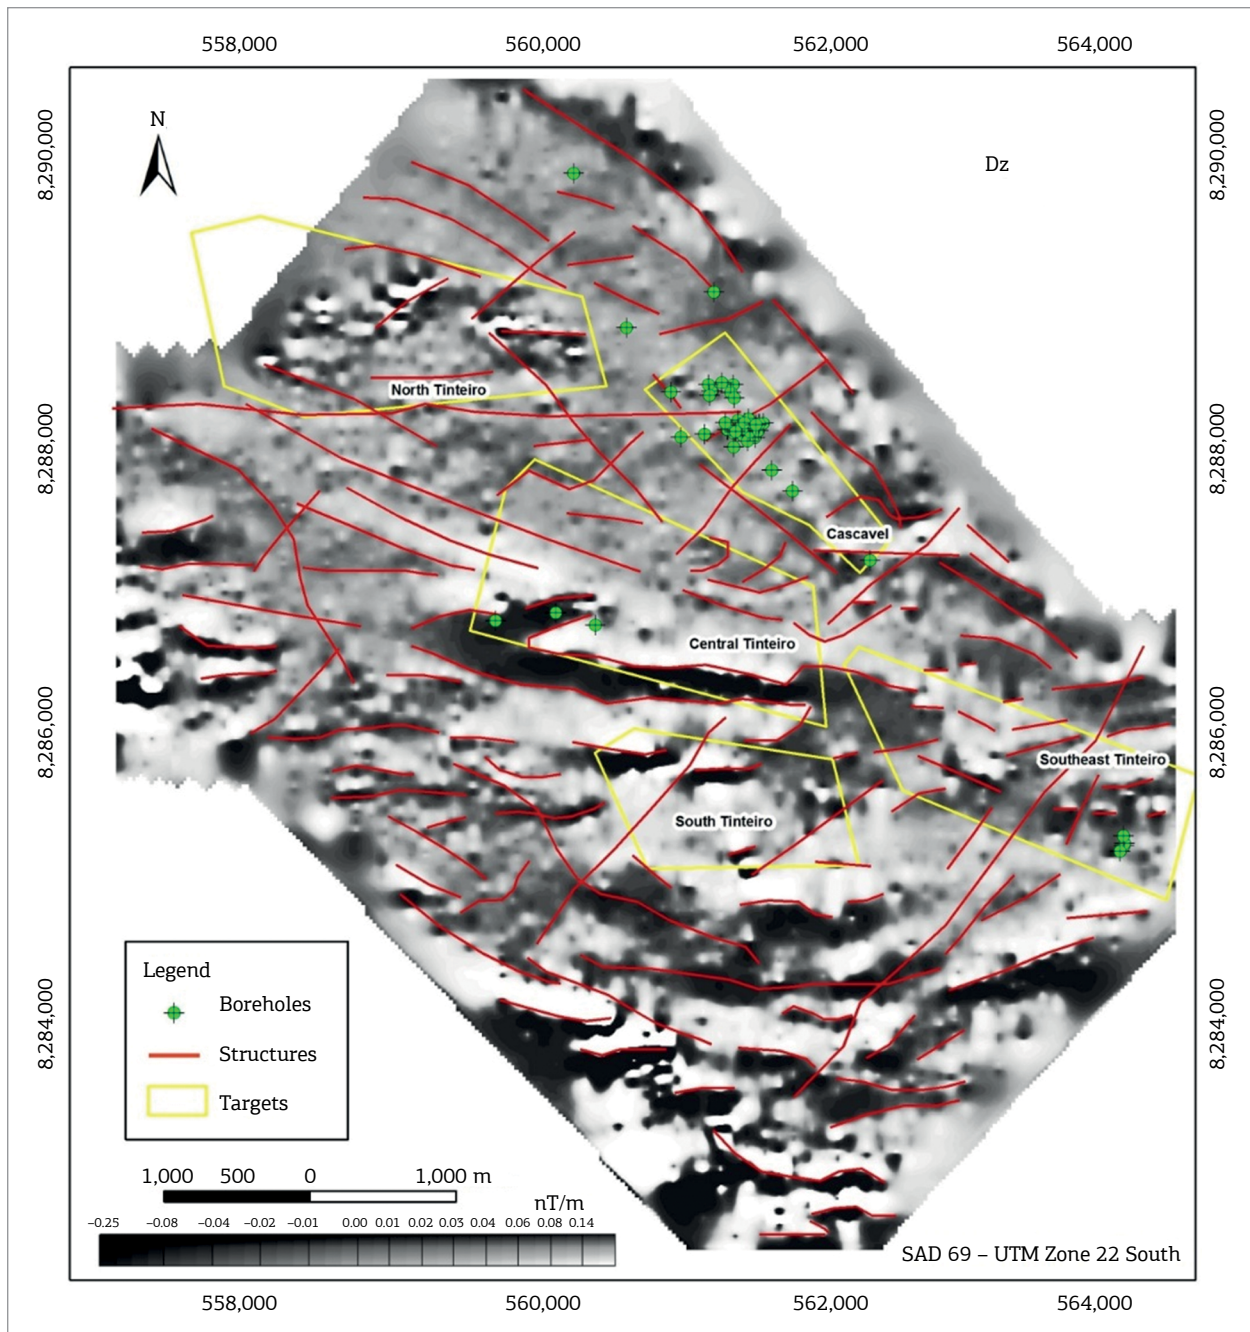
558,000 560,000 562,000 564,000

8,290,000
8,288,000
8,286,000
8,284,000

N

Dz

North Tinteiro

Cascavel

Central Tinteiro

Southeast Tinteiro

South Tinteiro

8,290,000
8,288,000
8,286,000
8,284,000

Legend
Boreholes
Structures
Targets

1,000 500 0 1,000 m

nT/m
–0.25 –0.08 –0.04 –0.02 –0.01 0.00 0.01 0.02 0.03 0.04 0.06 0.08 0.14

SAD 69 – UTM Zone 22 South

558,000 560,000 562,000 564,000